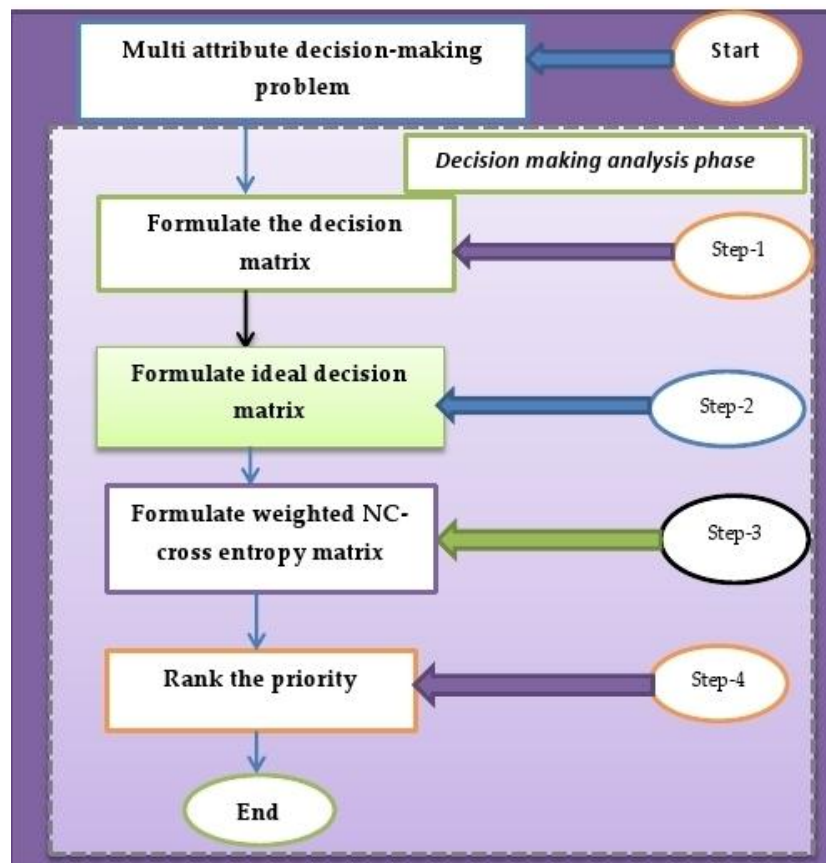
Multi attribute decision-making problem

Start

Decision making analysis phase

Formulate the decision matrix

Step-1

Formulate ideal decision matrix

Step-2

Formulate weighted NC-cross entropy matrix

Step-3

Rank the priority

Step-4

End